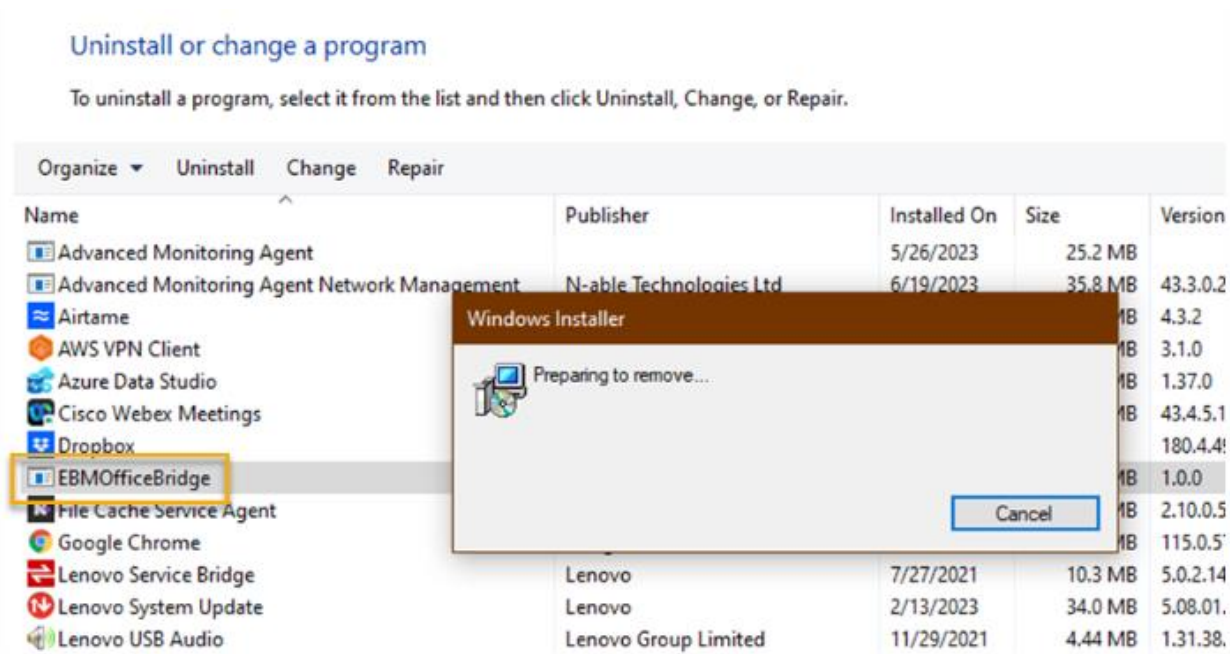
Uninstall or change a program

To uninstall a program, select it from the list and then click Uninstall, Change, or Repair.

Organize ▾ Uninstall Change Repair

| Name | Publisher | Installed On | Size | Version |
|---|---|---|---|---|
| Advanced Monitoring Agent | | 5/26/2023 | 25.2 MB | |
| Advanced Monitoring Agent Network Management | N-able Technologies Ltd | 6/19/2023 | 35.8 MB | 43.3.0.2 |
| Airtame | | | MB | 4.3.2 |
| AWS VPN Client | | | MB | 3.1.0 |
| Azure Data Studio | | | MB | 1.37.0 |
| Cisco Webex Meetings | | | MB | 43.4.5.1 |
| Dropbox | | | | 180.4.4 |
| EBMOfficeBridge | | | MB | 1.0.0 |
| File Cache Service Agent | | | MB | 2.10.0.5 |
| Google Chrome | | | MB | 115.0.5 |
| Lenovo Service Bridge | Lenovo | 7/27/2021 | 10.3 MB | 5.0.2.14 |
| Lenovo System Update | Lenovo | 2/13/2023 | 34.0 MB | 5.08.01. |
| Lenovo USB Audio | Lenovo Group Limited | 11/29/2021 | 4.44 MB | 1.31.38. |

Windows Installer

Preparing to remove...

Cancel